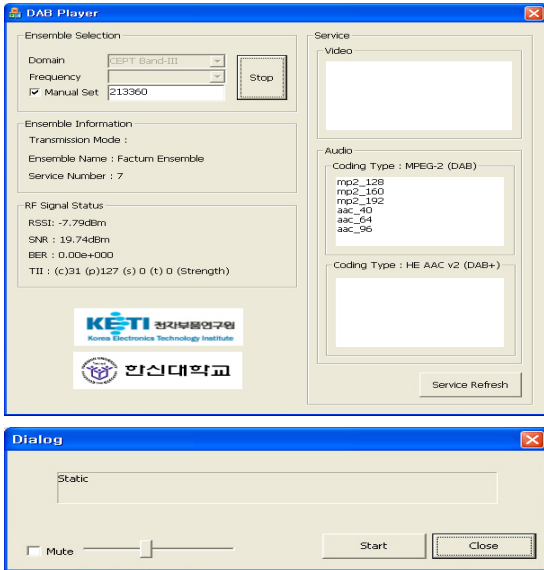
DAB Player

Ensemble Selection

Domain CEPT Band-III

Frequency

Manual Set 213360

Stop

Ensemble Information

Transmission Mode :

Ensemble Name : Factum Ensemble

Service Number : 7

RF Signal Status

RSSI: -7.79dBm

SNR : 19.74dBm

BER : 0.00e+000

TII : (c)31 (p)127 (s) 0 (t) 0 (Strength)

KETI 전자부품연구원
Korea Electronics Technology Institute

한신대학교

Service

Video

Audio

Coding Type : MPEG-2 (DAB)

mp2_128
mp2_160
mp2_192
aac_40
aac_64
aac_96

Coding Type : HE AAC v2 (DAB+)

Service Refresh

Dialog

Static

Mute

Start

Close